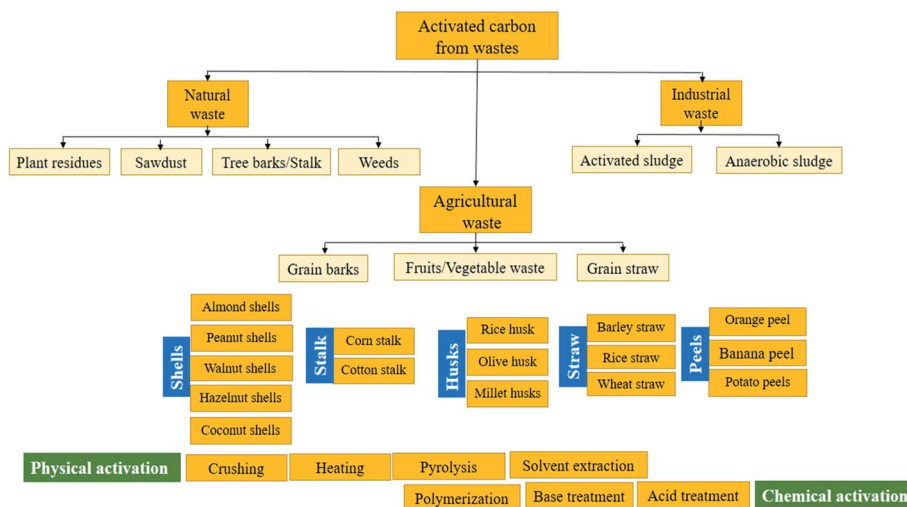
Activated carbon from wastes

Natural waste

Industrial waste

Plant residues

Sawdust

Tree barks/Stalk

Weeds

Activated sludge

Anaerobic sludge

Agricultural waste

Grain barks

Fruits/Vegetable waste

Grain straw

Shells

Almond shells

Peanut shells

Walnut shells

Hazelnut shells

Coconut shells

Stalk

Corn stalk

Cotton stalk

Husks

Rice husk

Olive husk

Millet husks

Straw

Barley straw

Rice straw

Wheat straw

Peels

Orange peel

Banana peel

Potato peels

Physical activation

Crushing

Heating

Pyrolysis

Solvent extraction

Polymerization

Base treatment

Acid treatment

Chemical activation